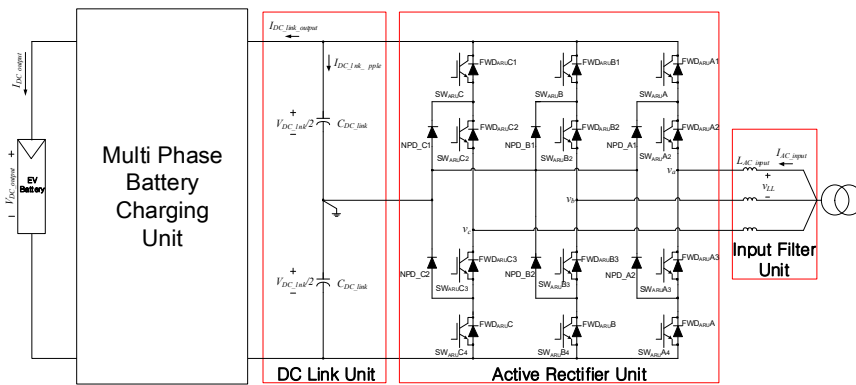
$I_{DC\_output}$

+

$V_{DC\_output}$

-

EV Battery

Multi Phase Battery Charging Unit

$I_{DC\_link\_output}$

$I_{DC\_lnk\_ripple}$

+

$V_{DC\_link}/2$

-

$C_{DC\_link}$

+

$V_{DC\_link}/2$

-

$C_{DC\_link}$

DC Link Unit

FWD$_{ARU}$C1

SW$_{ARU}$C

FWD$_{ARU}$C2

NPD_C1

SW$_{ARU}$C2

FWD$_{ARU}$B1

SW$_{ARU}$B

FWD$_{ARU}$B2

NPD_B1

SW$_{ARU}$B2

FWD$_{ARU}$A1

SW$_{ARU}$A

FWD$_{ARU}$A2

NPD_A1

SW$_{ARU}$A2

$v_a$

$v_b$

$v_c$

NPD_C2

FWD$_{ARU}$C3

SW$_{ARU}$C3

NPD_B2

FWD$_{ARU}$B3

SW$_{ARU}$B3

NPD_A2

FWD$_{ARU}$A3

SW$_{ARU}$A3

FWD$_{ARU}$C

SW$_{ARU}$C4

FWD$_{ARU}$B

SW$_{ARU}$B4

FWD$_{ARU}$A

SW$_{ARU}$A4

Active Rectifier Unit

$L_{AC\_input}$

$I_{AC\_input}$

+

$v_{LL}$

-

Input Filter Unit